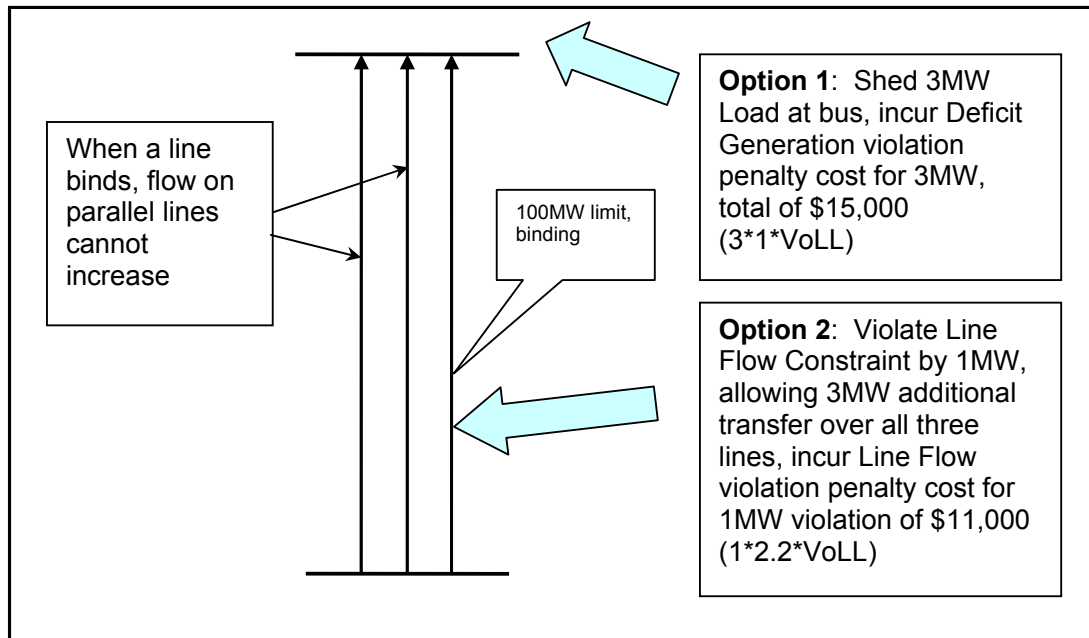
When a line binds, flow on parallel lines cannot increase

100MW limit, binding

**Option 1**: Shed 3MW Load at bus, incur Deficit Generation violation penalty cost for 3MW, total of \$15,000 (3\*1\*VoLL)

**Option 2**: Violate Line Flow Constraint by 1MW, allowing 3MW additional transfer over all three lines, incur Line Flow violation penalty cost for 1MW violation of \$11,000 (1\*2.2\*VoLL)